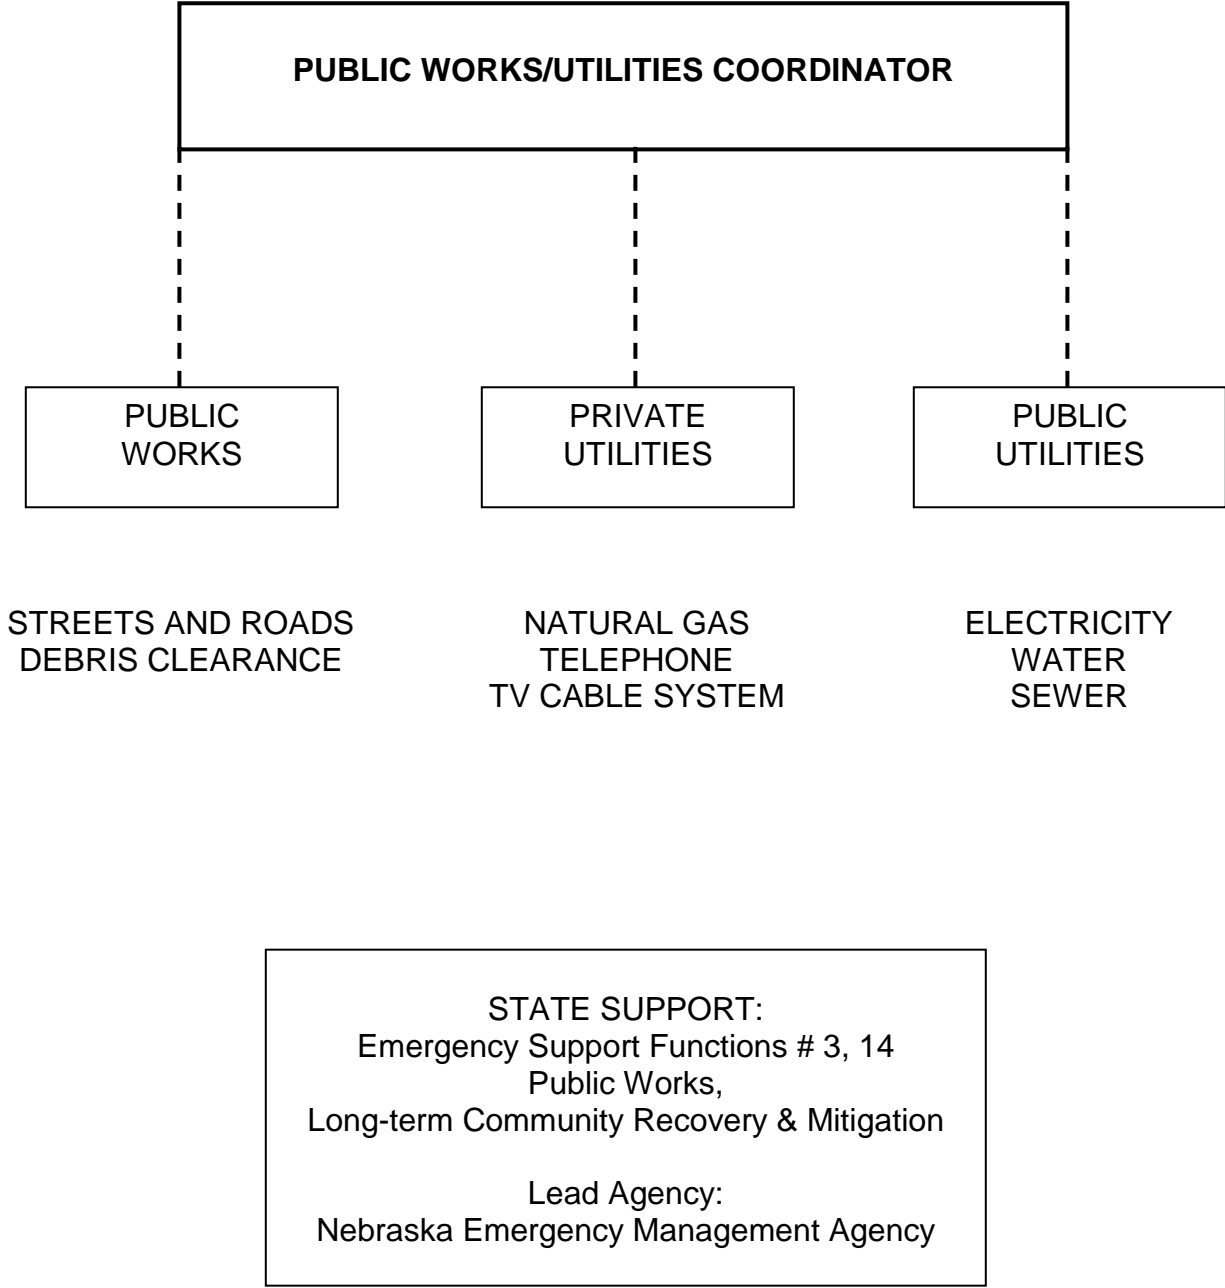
PUBLIC WORKS/UTILITIES COORDINATOR

PUBLIC WORKS

PRIVATE UTILITIES

PUBLIC UTILITIES

STREETS AND ROADS
DEBRIS CLEARANCE

NATURAL GAS
TELEPHONE
TV CABLE SYSTEM

ELECTRICITY
WATER
SEWER

STATE SUPPORT:
Emergency Support Functions # 3, 14
Public Works,
Long-term Community Recovery & Mitigation

Lead Agency:
Nebraska Emergency Management Agency